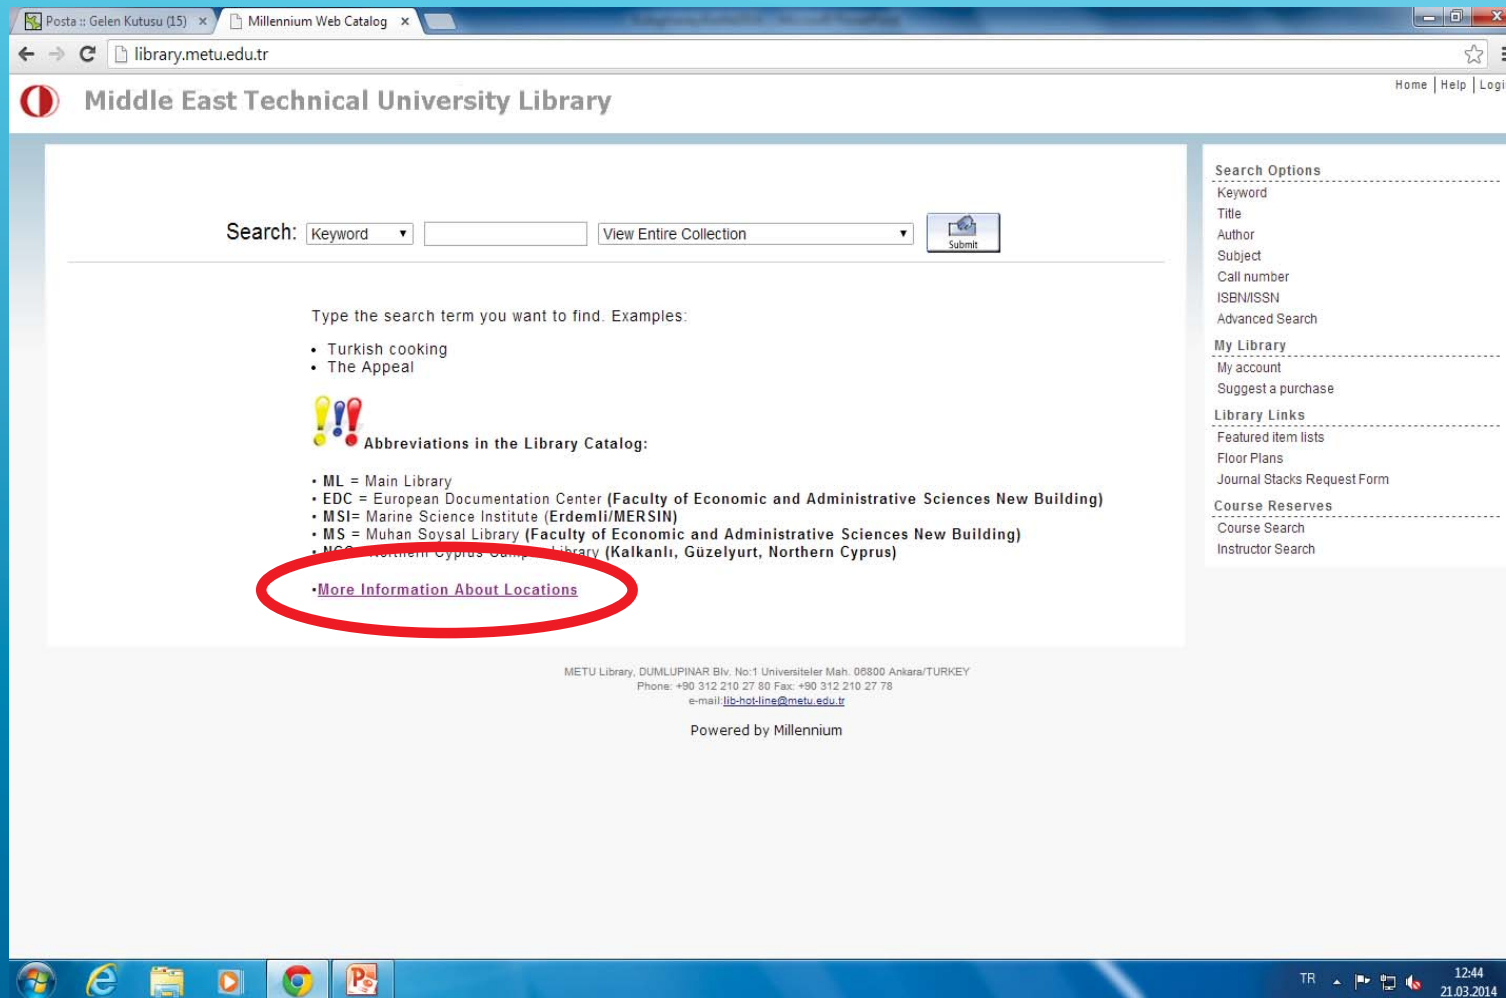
Posta :: Gelen Kutusu (15) ×
Millennium Web Catalog ×

library.metu.edu.tr

Middle East Technical University Library

Home | Help | Logi

Search: Keyword View Entire Collection Submit

Type the search term you want to find. Examples:

• Turkish cooking
• The Appeal

Abbreviations in the Library Catalog:

• ML = Main Library
• EDC = European Documentation Center (Faculty of Economic and Administrative Sciences New Building)
• MSI= Marine Science Institute (Erdemli/MERSIN)
• MS = Muhan Soysal Library (Faculty of Economic and Administrative Sciences New Building)
• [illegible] (Kalkanlı, Güzelyurt, Northern Cyprus)

•More Information About Locations

Search Options
Keyword
Title
Author
Subject
Call number
ISBN/ISSN
Advanced Search

My Library
My account
Suggest a purchase

Library Links
Featured item lists
Floor Plans
Journal Stacks Request Form

Course Reserves
Course Search
Instructor Search

METU Library, DUMLUPINAR Blv. No:1 Universiteler Mah. 06800 Ankara/TURKEY
Phone: +90 312 210 27 80 Fax: +90 312 210 27 78
e-mail: lib-hot-line@metu.edu.tr

Powered by Millennium

TR
12:44
21.03.2014